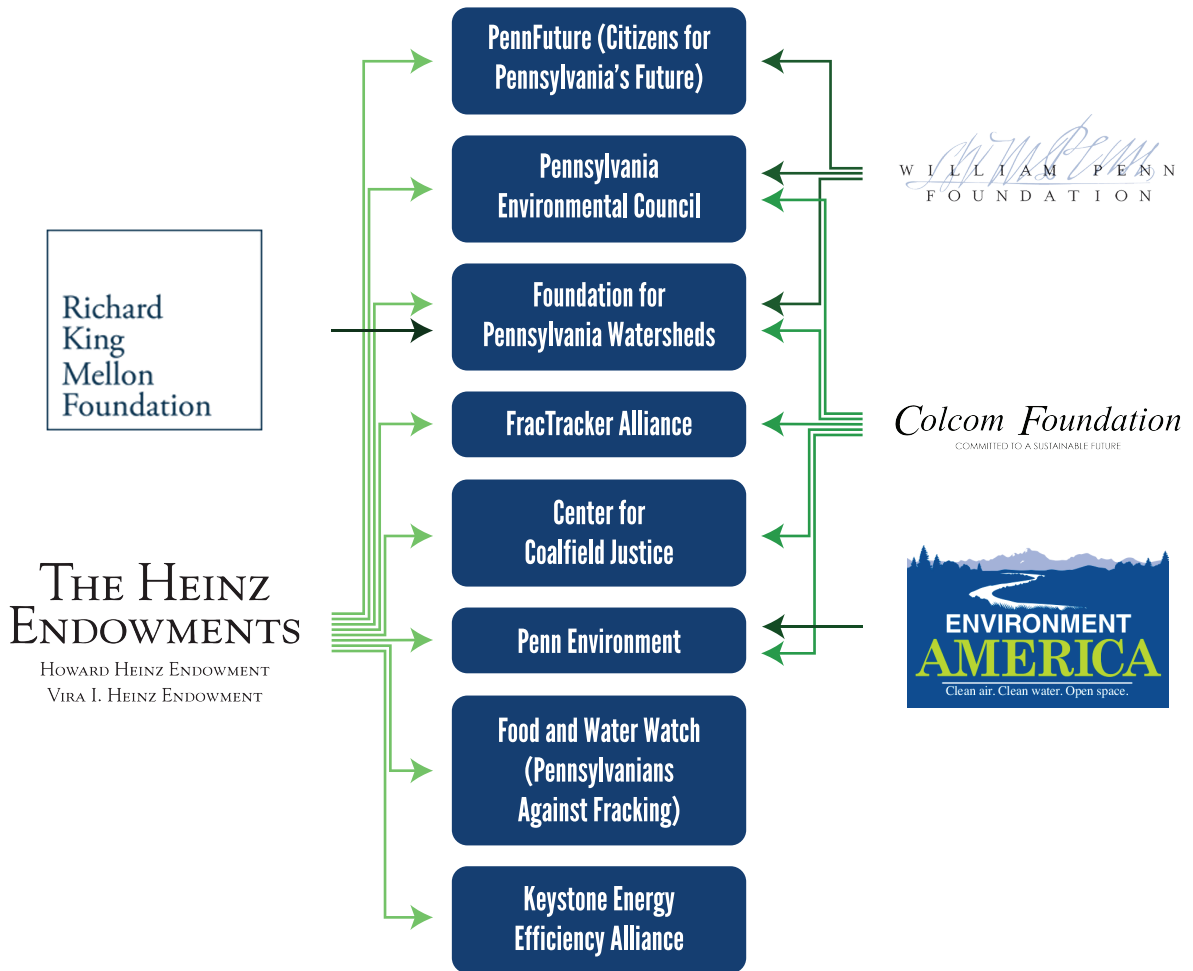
PennFuture (Citizens for Pennsylvania's Future)

Pennsylvania Environmental Council

Foundation for Pennsylvania Watersheds

FracTracker Alliance

Center for Coalfield Justice

Penn Environment

Food and Water Watch (Pennsylvanians Against Fracking)

Keystone Energy Efficiency Alliance

Richard King Mellon Foundation

THE HEINZ ENDOWMENTS
HOWARD HEINZ ENDOWMENT
VIRA I. HEINZ ENDOWMENT

WILLIAM PENN FOUNDATION

Colcom Foundation
COMMITTED TO A SUSTAINABLE FUTURE

ENVIRONMENT AMERICA
Clean air. Clean water. Open space.